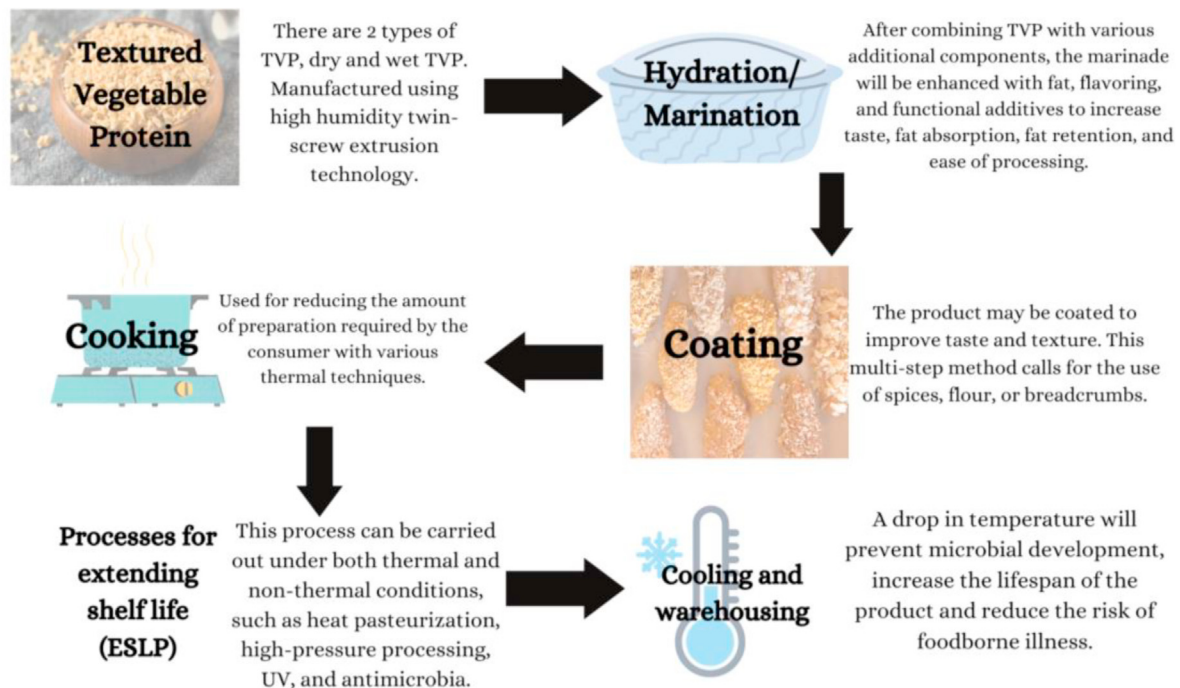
Textured Vegetable Protein

There are 2 types of TVP, dry and wet TVP. Manufactured using high humidity twin-screw extrusion technology.

Hydration/ Marination

After combining TVP with various additional components, the marinade will be enhanced with fat, flavoring, and functional additives to increase taste, fat absorption, fat retention, and ease of processing.

Cooking

Used for reducing the amount of preparation required by the consumer with various thermal techniques.

Coating

The product may be coated to improve taste and texture. This multi-step method calls for the use of spices, flour, or breadcrumbs.

Processes for extending shelf life (ESLP)

This process can be carried out under both thermal and non-thermal conditions, such as heat pasteurization, high-pressure processing, UV, and antimicrobia.

Cooling and warehousing

A drop in temperature will prevent microbial development, increase the lifespan of the product and reduce the risk of foodborne illness.